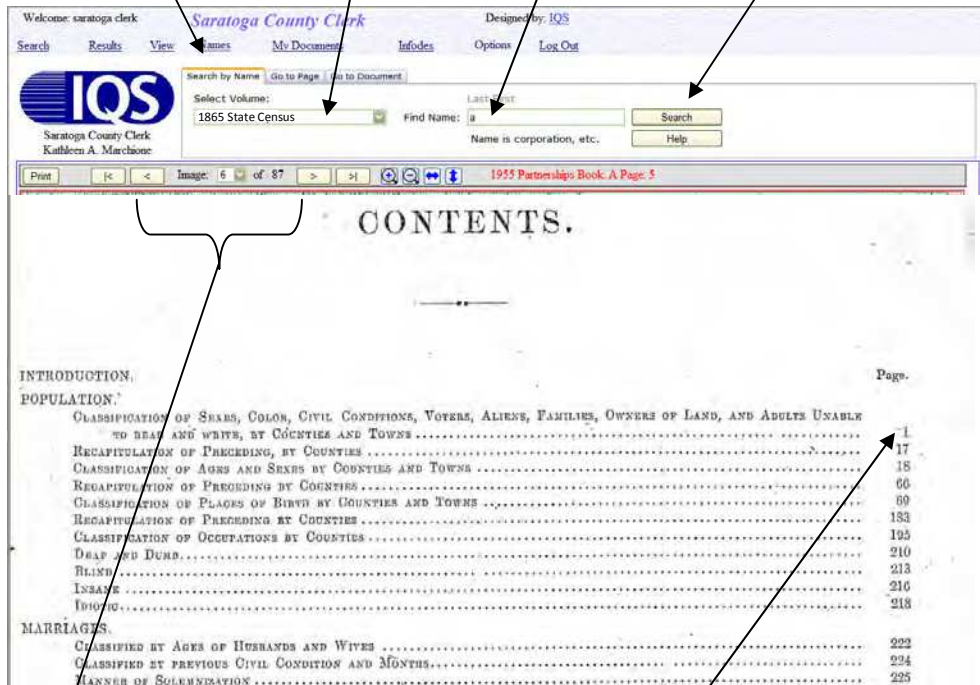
Welcome: saratoga clerk Saratoga County Clerk Designed by: IQS

Search Results View Names My Documents Infodex Options Log Out

IQS
Saratoga County Clerk
Kathleen A. Marchione

Search by Name | Go to Page | Go to Document

Select Volume:
1865 State Census

Find Name: a
Last First
Name is corporation, etc.

Search
Help

Print |< < Image: 6 of 87 > >|

1955 Partnerships Book: A Page: 5

CONTENTS.

INTRODUCTION. Page.

POPULATION.

Classification of Sexes, Color, Civil Conditions, Voters, Aliens, Families, Owners of Land, and Adults Unable to read and write, by Counties and Towns ........ 1
Recapitulation of Preceding, by Counties ........ 17
Classification of Ages and Sexes by Counties and Towns ........ 18
Recapitulation of Preceding by Counties ........ 66
Classification of Places of Birth by Counties and Towns ........ 69
Recapitulation of Preceding by Counties ........ 183
Classification of Occupations by Counties ........ 195
Deaf and Dumb ........ 210
Blind ........ 213
Insane ........ 216
Idiotic ........ 218

MARRIAGES.

Classified by Ages of Husbands and Wives ........ 222
Classified by previous Civil Condition and Months ........ 224
Manner of Solemnization ........ 225